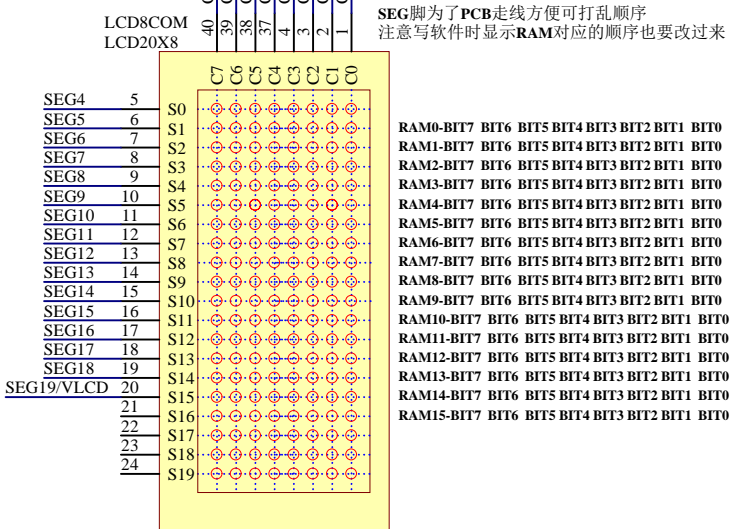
LCD8COM
LCD20X8

40 39 38 37 4 3 2 1

SEG脚为了PCB走线方便可打乱顺序
注意写软件时显示RAM对应的顺序也要改过来

C7 C6 C5 C4 C3 C2 C1 C0

SEG4 5 S0
SEG5 6 S1
SEG6 7 S2
SEG7 8 S3
SEG8 9 S4
SEG9 10 S5
SEG10 11 S6
SEG11 12 S7
SEG12 13 S8
SEG13 14 S9
SEG14 15 S10
SEG15 16 S11
SEG16 17 S12
SEG17 18 S13
SEG18 19 S14
SEG19/VLCD 20 S15
21 S16
22 S17
23 S18
24 S19

RAM0-BIT7 BIT6 BIT5 BIT4 BIT3 BIT2 BIT1 BIT0
RAM1-BIT7 BIT6 BIT5 BIT4 BIT3 BIT2 BIT1 BIT0
RAM2-BIT7 BIT6 BIT5 BIT4 BIT3 BIT2 BIT1 BIT0
RAM3-BIT7 BIT6 BIT5 BIT4 BIT3 BIT2 BIT1 BIT0
RAM4-BIT7 BIT6 BIT5 BIT4 BIT3 BIT2 BIT1 BIT0
RAM5-BIT7 BIT6 BIT5 BIT4 BIT3 BIT2 BIT1 BIT0
RAM6-BIT7 BIT6 BIT5 BIT4 BIT3 BIT2 BIT1 BIT0
RAM7-BIT7 BIT6 BIT5 BIT4 BIT3 BIT2 BIT1 BIT0
RAM8-BIT7 BIT6 BIT5 BIT4 BIT3 BIT2 BIT1 BIT0
RAM9-BIT7 BIT6 BIT5 BIT4 BIT3 BIT2 BIT1 BIT0
RAM10-BIT7 BIT6 BIT5 BIT4 BIT3 BIT2 BIT1 BIT0
RAM11-BIT7 BIT6 BIT5 BIT4 BIT3 BIT2 BIT1 BIT0
RAM12-BIT7 BIT6 BIT5 BIT4 BIT3 BIT2 BIT1 BIT0
RAM13-BIT7 BIT6 BIT5 BIT4 BIT3 BIT2 BIT1 BIT0
RAM14-BIT7 BIT6 BIT5 BIT4 BIT3 BIT2 BIT1 BIT0
RAM15-BIT7 BIT6 BIT5 BIT4 BIT3 BIT2 BIT1 BIT0